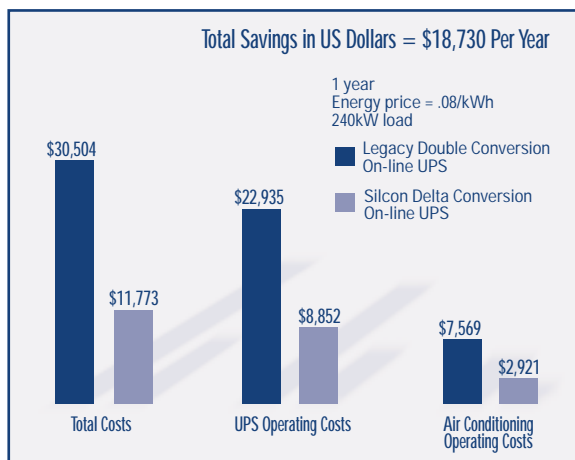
Total Savings in US Dollars = \$18,730 Per Year

1 year
Energy price = .08/kWh
240kW load

Legacy Double Conversion On-line UPS

Silcon Delta Conversion On-line UPS

\$30,504

\$11,773

\$22,935

\$8,852

\$7,569

\$2,921

Total Costs

UPS Operating Costs

Air Conditioning Operating Costs